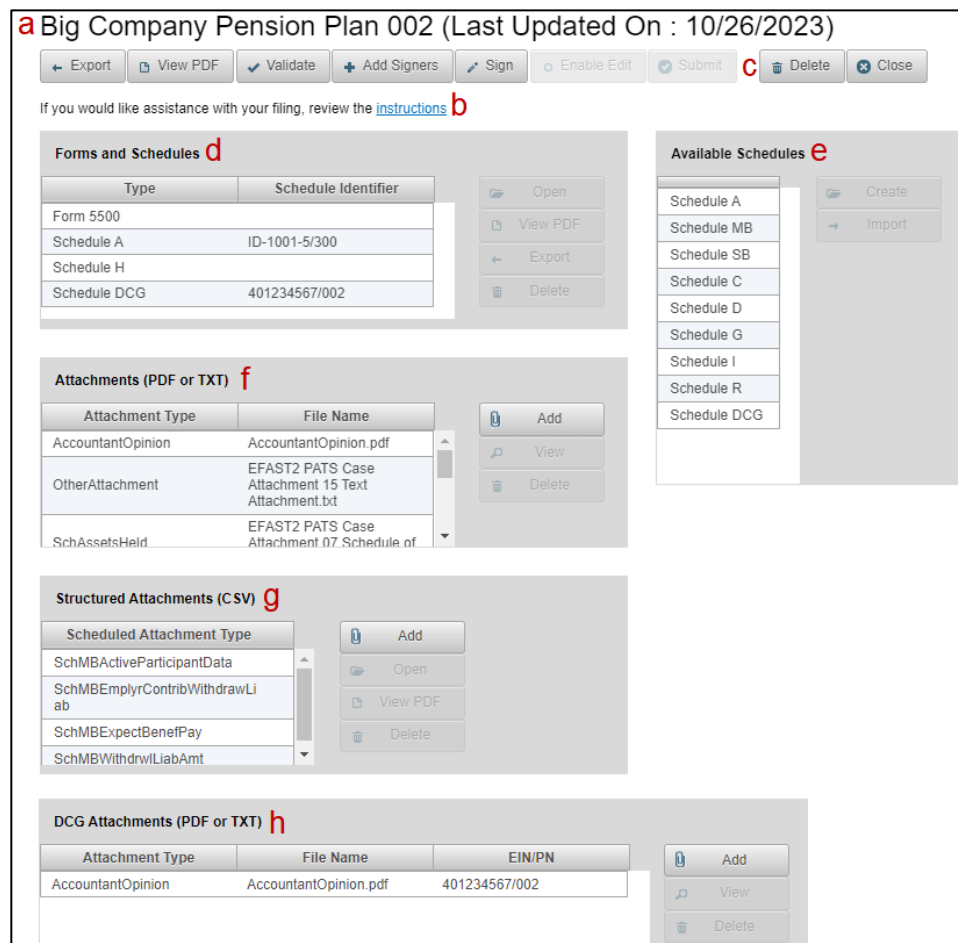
a Big Company Pension Plan 002 (Last Updated On : 10/26/2023)

Export | View PDF | Validate | Add Signers | Sign | Enable Edit | Submit | c Delete | Close

If you would like assistance with your filing, review the instructions b

Forms and Schedules d

| Type | Schedule Identifier |
|---|---|
| Form 5500 | |
| Schedule A | ID-1001-5/300 |
| Schedule H | |
| Schedule DCG | 401234567/002 |

Open
View PDF
Export
Delete

Available Schedules e

| |
|---|
| Schedule A |
| Schedule MB |
| Schedule SB |
| Schedule C |
| Schedule D |
| Schedule G |
| Schedule I |
| Schedule R |
| Schedule DCG |

Create
Import

Attachments (PDF or TXT) f

| Attachment Type | File Name |
|---|---|
| AccountantOpinion | AccountantOpinion.pdf |
| OtherAttachment | EFAST2 PATS Case Attachment 15 Text Attachment.txt |
| SchAssetsHeld | EFAST2 PATS Case Attachment 07 Schedule of |

Add
View
Delete

Structured Attachments (CSV) g

| Scheduled Attachment Type |
|---|
| SchMBActiveParticipantData |
| SchMBEmplyrContribWithdrawLiab |
| SchMBExpectBenefPay |
| SchMBWithdrwlLiabAmt |

Add
Open
View PDF
Delete

DCG Attachments (PDF or TXT) h

| Attachment Type | File Name | EIN/PN |
|---|---|---|
| AccountantOpinion | AccountantOpinion.pdf | 401234567/002 |

Add
View
Delete